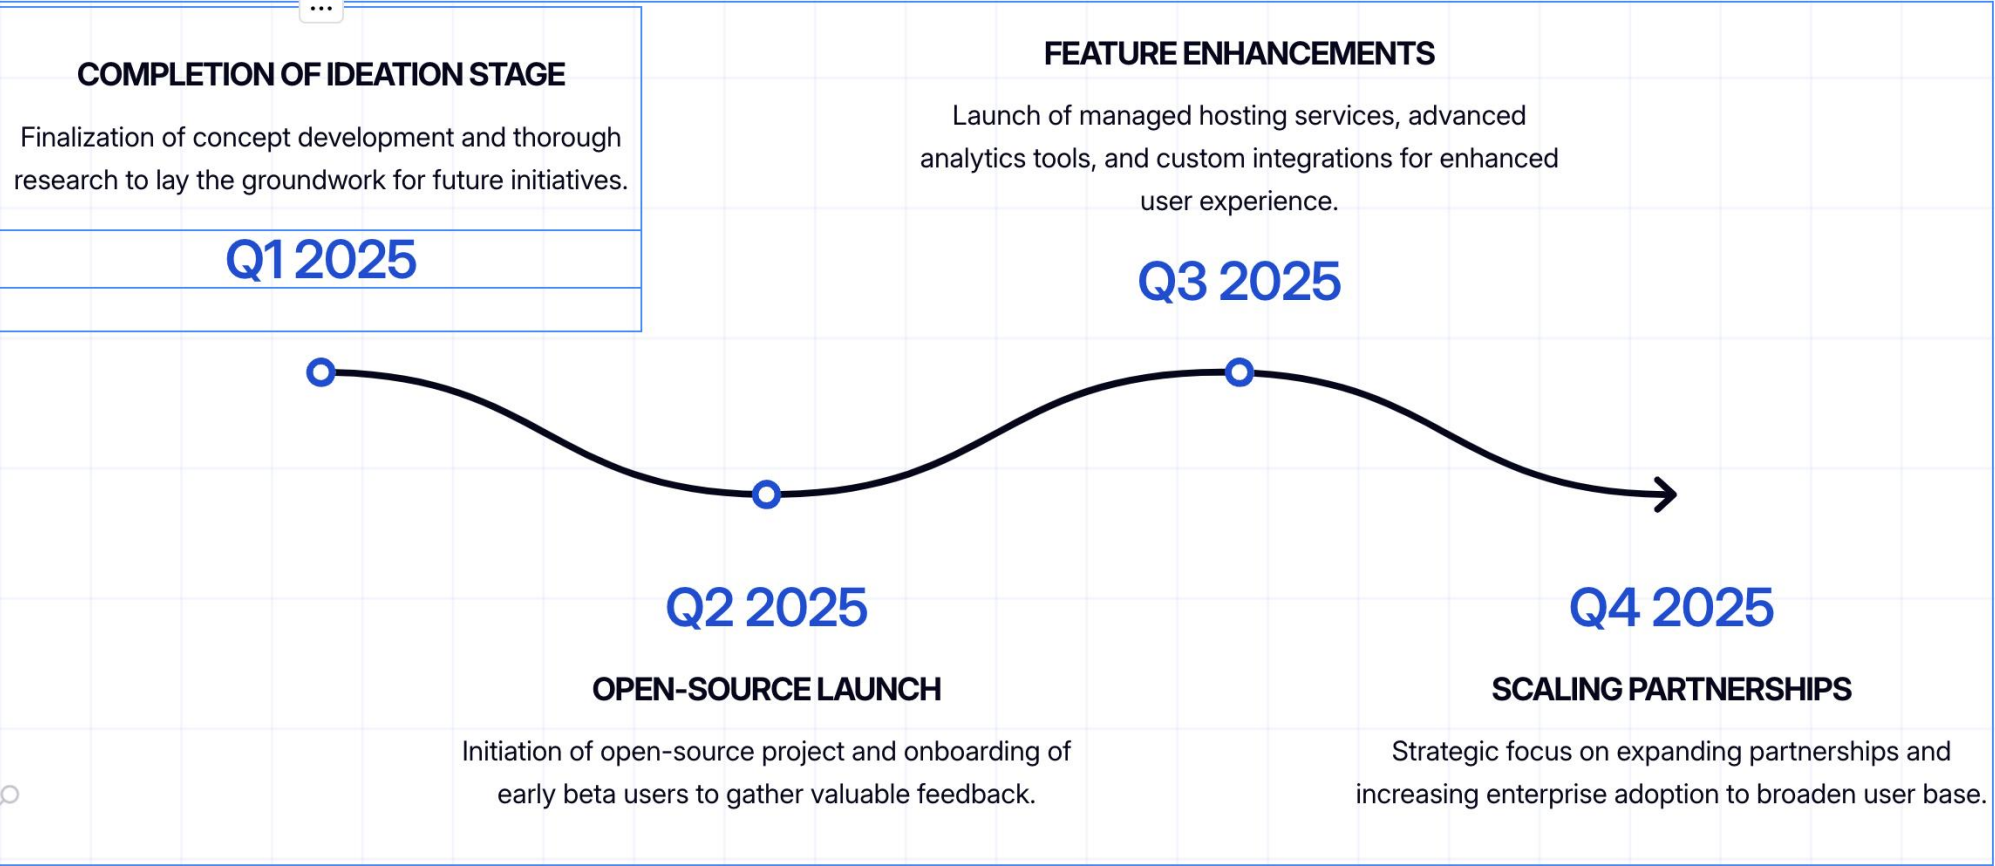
COMPLETION OF IDEATION STAGE

Finalization of concept development and thorough research to lay the groundwork for future initiatives.

Q1 2025

FEATURE ENHANCEMENTS

Launch of managed hosting services, advanced analytics tools, and custom integrations for enhanced user experience.

Q3 2025

Q2 2025

OPEN-SOURCE LAUNCH

Initiation of open-source project and onboarding of early beta users to gather valuable feedback.

Q4 2025

SCALING PARTNERSHIPS

Strategic focus on expanding partnerships and increasing enterprise adoption to broaden user base.